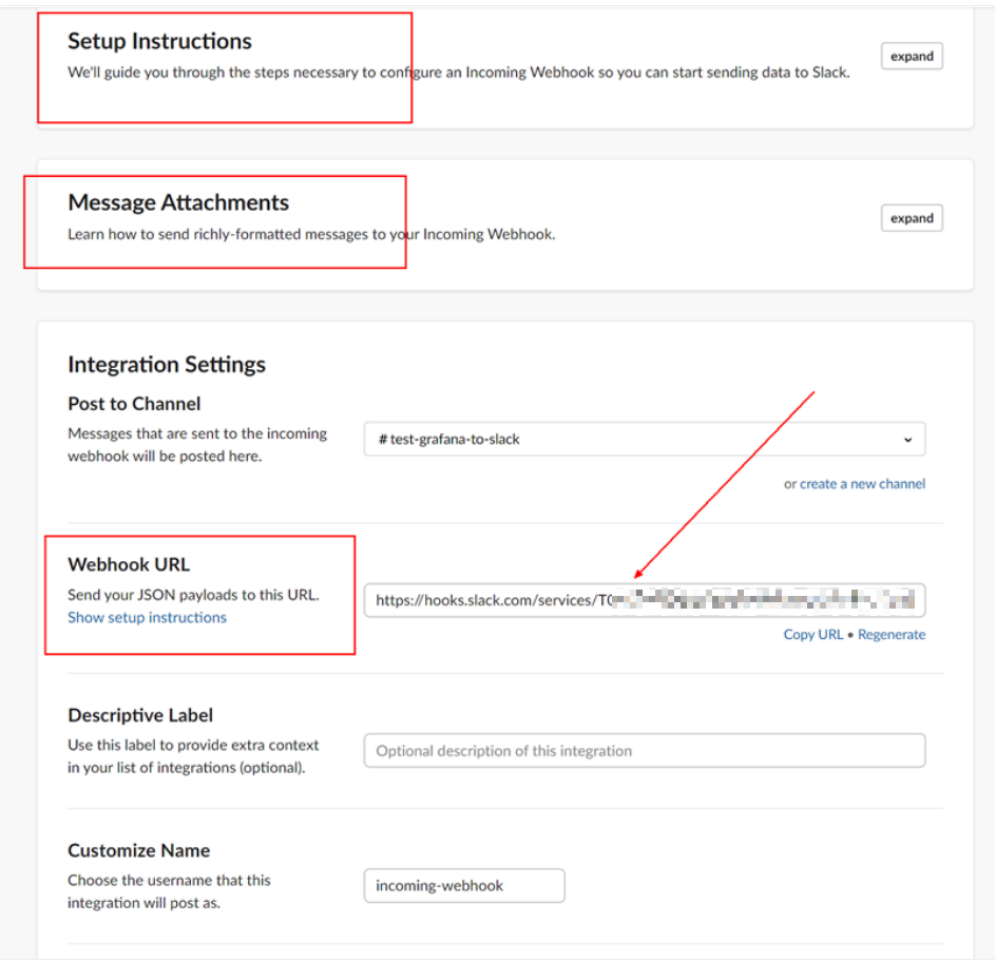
Setup Instructions
We'll guide you through the steps necessary to configure an Incoming Webhook so you can start sending data to Slack.

expand

Message Attachments
Learn how to send richly-formatted messages to your Incoming Webhook.

expand

Integration Settings

Post to Channel
Messages that are sent to the incoming webhook will be posted here.

# test-grafana-to-slack

or create a new channel

Webhook URL
Send your JSON payloads to this URL.
Show setup instructions

https://hooks.slack.com/services/T0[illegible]

Copy URL • Regenerate

Descriptive Label
Use this label to provide extra context in your list of integrations (optional).

Optional description of this integration

Customize Name
Choose the username that this integration will post as.

incoming-webhook